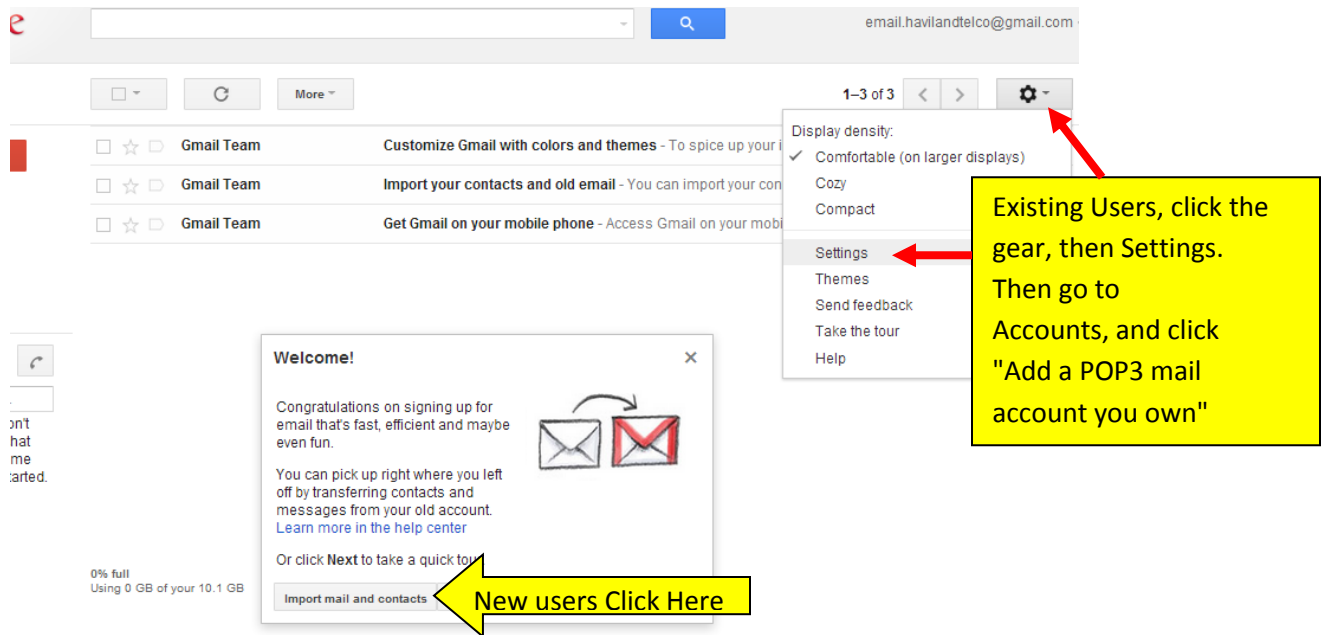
e

email.havilandtelco@gmail.com

More

1–3 of 3

Gmail Team Customize Gmail with colors and themes - To spice up your i

Gmail Team Import your contacts and old email - You can import your con

Gmail Team Get Gmail on your mobile phone - Access Gmail on your mobi

Display density:
✓ Comfortable (on larger displays)
Cozy
Compact

Settings
Themes
Send feedback
Take the tour
Help

Existing Users, click the gear, then Settings. Then go to Accounts, and click "Add a POP3 mail account you own"

on't
hat
me
tarted.

Welcome!

Congratulations on signing up for email that's fast, efficient and maybe even fun.

You can pick up right where you left off by transferring contacts and messages from your old account. Learn more in the help center

Or click Next to take a quick tou

0% full
Using 0 GB of your 10.1 GB

Import mail and contacts

New users Click Here